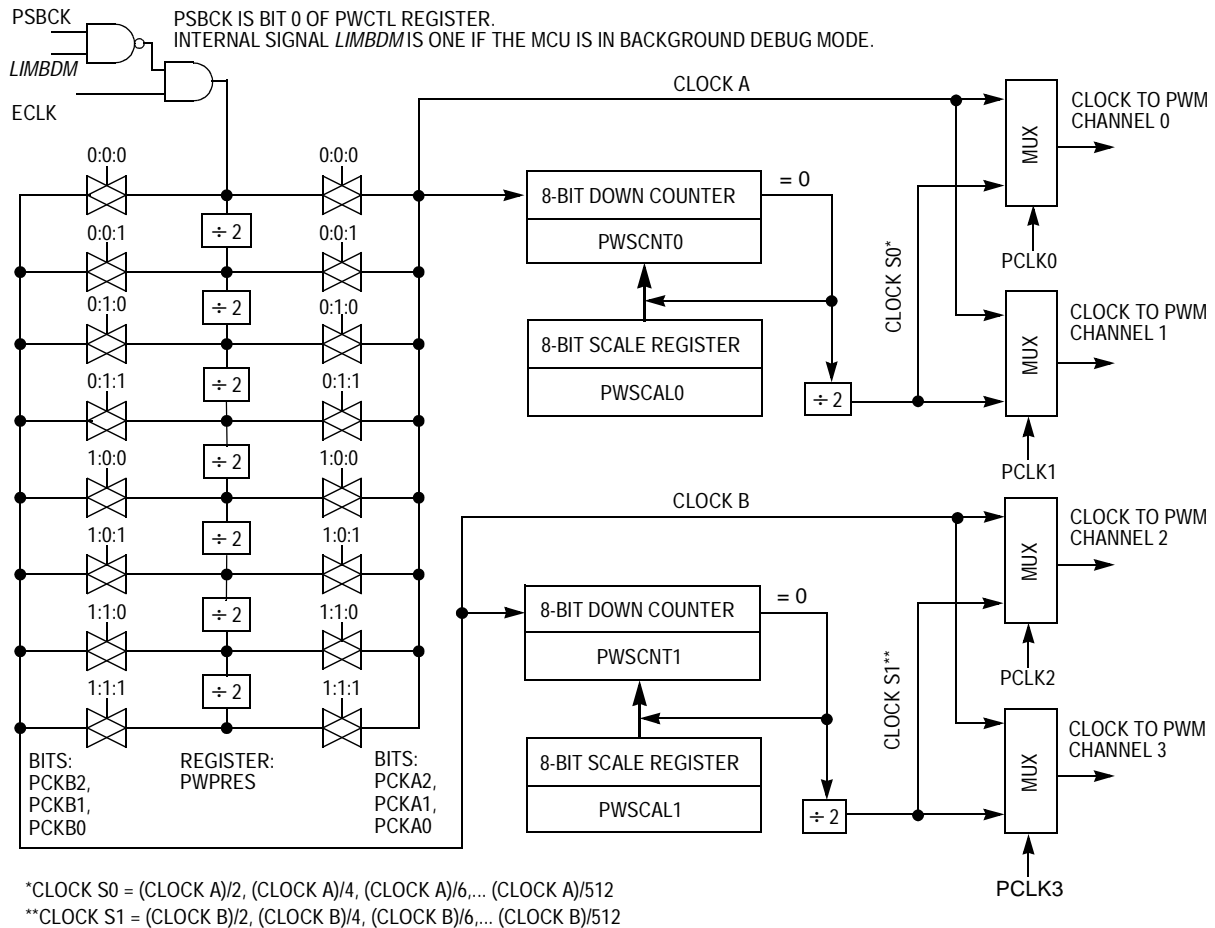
PSBCK

LIMBDM

ECLK

PSBCK IS BIT 0 OF PWCTL REGISTER.
INTERNAL SIGNAL *LIMBDM* IS ONE IF THE MCU IS IN BACKGROUND DEBUG MODE.

CLOCK A

CLOCK TO PWM CHANNEL 0

MUX

0:0:0

0:0:0

8-BIT DOWN COUNTER

= 0

PWSCNT0

$\div 2$

0:0:1

0:0:1

CLOCK S0*

PCLK0

0:1:0

$\div 2$

0:1:0

8-BIT SCALE REGISTER

MUX

CLOCK TO PWM CHANNEL 1

0:1:1

$\div 2$

0:1:1

PWSCAL0

$\div 2$

1:0:0

$\div 2$

1:0:0

PCLK1

CLOCK B

CLOCK TO PWM CHANNEL 2

MUX

1:0:1

$\div 2$

1:0:1

8-BIT DOWN COUNTER

= 0

1:1:0

$\div 2$

1:1:0

PWSCNT1

PCLK2

1:1:1

$\div 2$

1:1:1

CLOCK S1**

BITS: PCKB2, PCKB1, PCKB0

REGISTER: PWPRES

BITS: PCKA2, PCKA1, PCKA0

8-BIT SCALE REGISTER

MUX

CLOCK TO PWM CHANNEL 3

PWSCAL1

$\div 2$

PCLK3

*CLOCK S0 = (CLOCK A)/2, (CLOCK A)/4, (CLOCK A)/6,... (CLOCK A)/512
**CLOCK S1 = (CLOCK B)/2, (CLOCK B)/4, (CLOCK B)/6,... (CLOCK B)/512